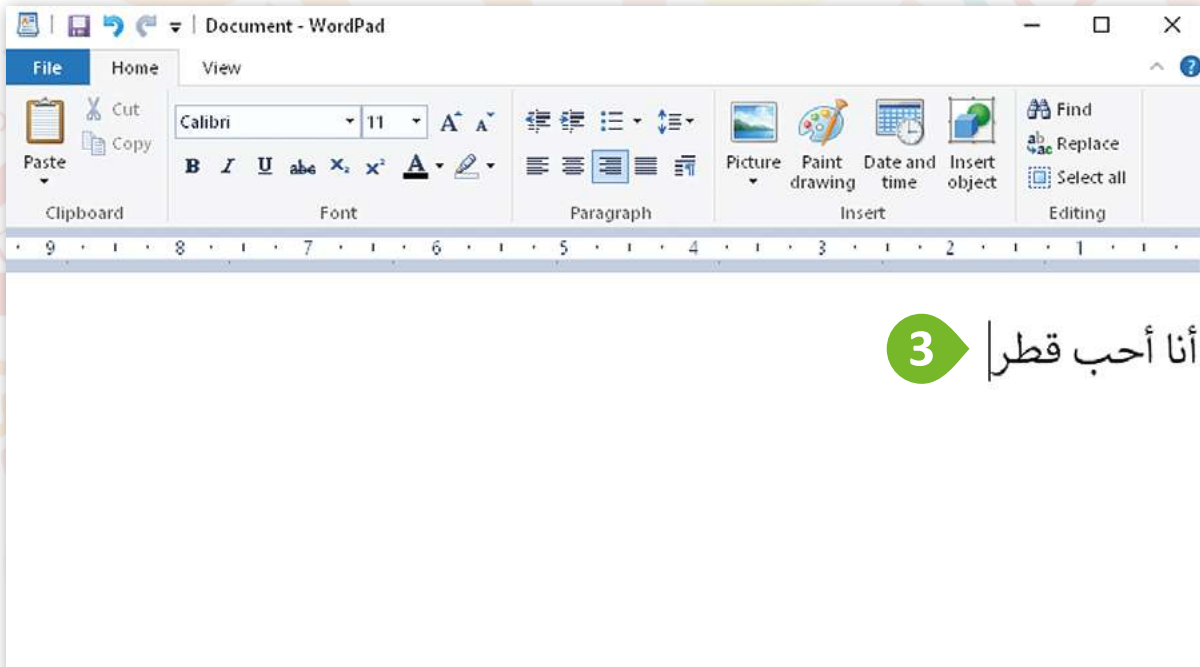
Document - WordPad

File Home View

Paste
Cut
Copy
Clipboard

Calibri 11
B I U abc $X_2$ $X^2$ A
Font

Paragraph

Picture
Paint drawing
Date and time
Insert object
Insert

Find
Replace
Select all
Editing

9 8 7 6 5 4 3 2 1

3

أنا أحب قطر